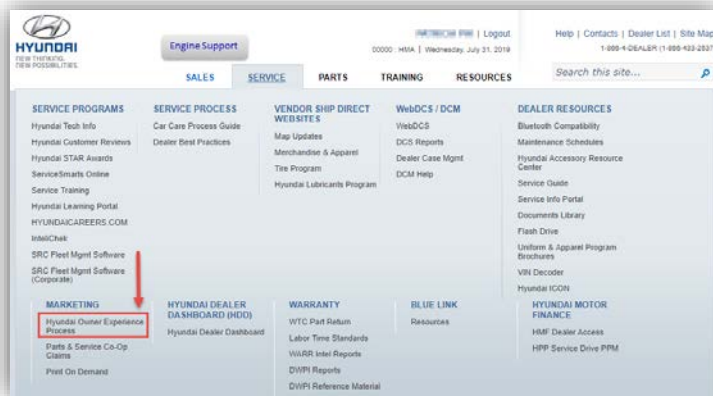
HYUNDAI
NEW THINKING.
NEW POSSIBILITIES.

Engine Support

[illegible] | Logout
00000 : HMA | Wednesday, July 31, 2019

Help | Contacts | Dealer List | Site Map
1-888-4-DEALER (1-888-433-2537

SALES SERVICE PARTS TRAINING RESOURCES

Search this site...

SERVICE PROGRAMS
Hyundai Tech Info
Hyundai Customer Reviews
Hyundai STAR Awards
ServiceSmarts Online
Service Training
Hyundai Learning Portal
HYUNDAICAREERS.COM
IntelliChek
SRC Fleet Mgmt Software
SRC Fleet Mgmt Software (Corporate)

SERVICE PROCESS
Car Care Process Guide
Dealer Best Practices

VENDOR SHIP DIRECT WEBSITES
Map Updates
Merchandise & Apparel
Tire Program
Hyundai Lubricants Program

WebDCS / DCM
WebDCS
DCS Reports
Dealer Case Mgmt
DCM Help

DEALER RESOURCES
Bluetooth Compatibility
Maintenance Schedules
Hyundai Accessory Resource Center
Service Guide
Service Info Portal
Documents Library
Flash Drive
Uniform & Apparel Program Brochures
VIN Decoder
Hyundai ICON

MARKETING
Hyundai Owner Experience Process
Parts & Service Co-Op Claims
Print On Demand

HYUNDAI DEALER DASHBOARD (HDD)
Hyundai Dealer Dashboard

WARRANTY
WTC Part Return
Labor Time Standards
WARR Intel Reports
DWPI Reports
DWPI Reference Material

BLUE LINK
Resources

HYUNDAI MOTOR FINANCE
HMF Dealer Access
HPP Service Drive PPM